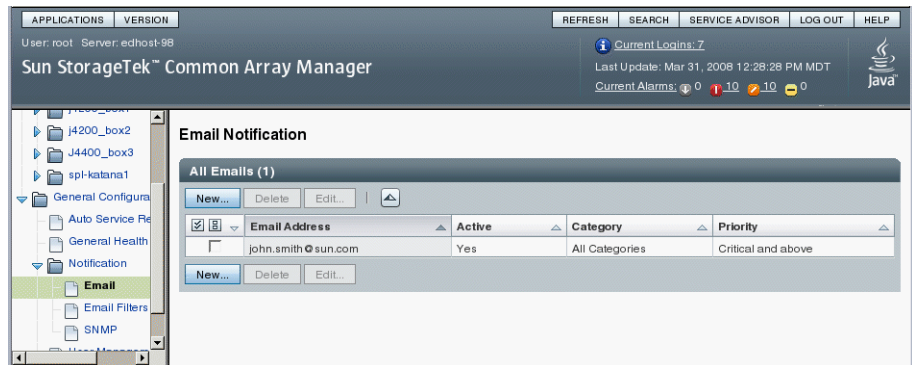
APPLICATIONS VERSION

REFRESH SEARCH SERVICE ADVISOR LOG OUT HELP

User: root Server: edhost-98

Sun StorageTek™ Common Array Manager

Current Logins: 7

Last Update: Mar 31, 2008 12:28:28 PM MDT

Current Alarms: 0 10 10 0

Java

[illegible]

j4200_box2

J4400_box3

spl-katana1

General Configura

Auto Service Re

General Health

Notification

Email

Email Filters

SNMP

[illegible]

Email Notification

All Emails (1)

New... Delete Edit...

| | Email Address | Active | Category | Priority |
|---|---|---|---|---|
| | john.smith@sun.com | Yes | All Categories | Critical and above |

New... Delete Edit...